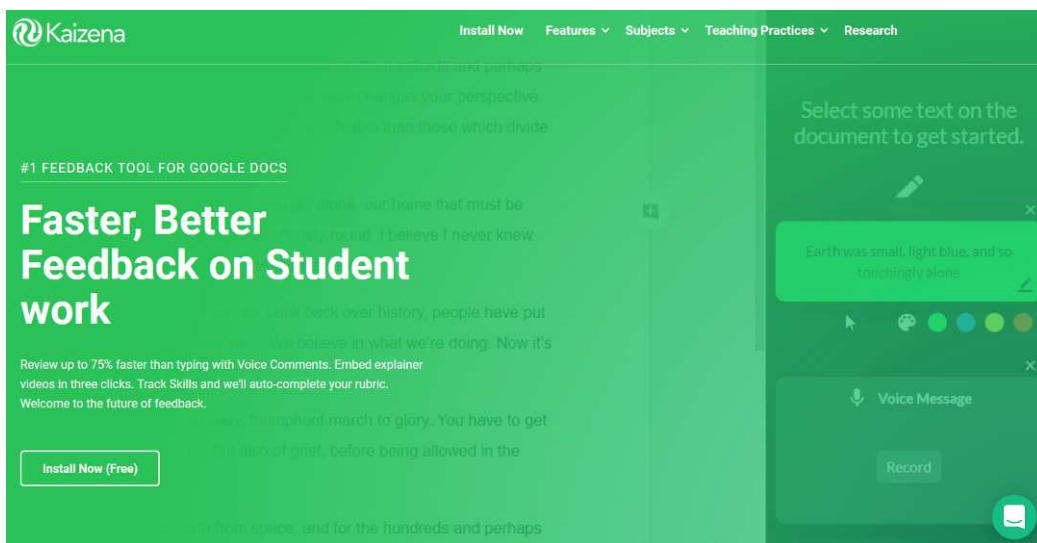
Kaizena

Install Now   Features   Subjects   Teaching Practices   Research

#1 FEEDBACK TOOL FOR GOOGLE DOCS

Faster, Better Feedback on Student work

Review up to 75% faster than typing with Voice Comments. Embed explainer videos in three clicks. Track Skills and we'll auto-complete your rubric. Welcome to the future of feedback.

Install Now (Free)

Select some text on the document to get started.

Earth was small, light blue, and so touchingly alone

Voice Message

Record